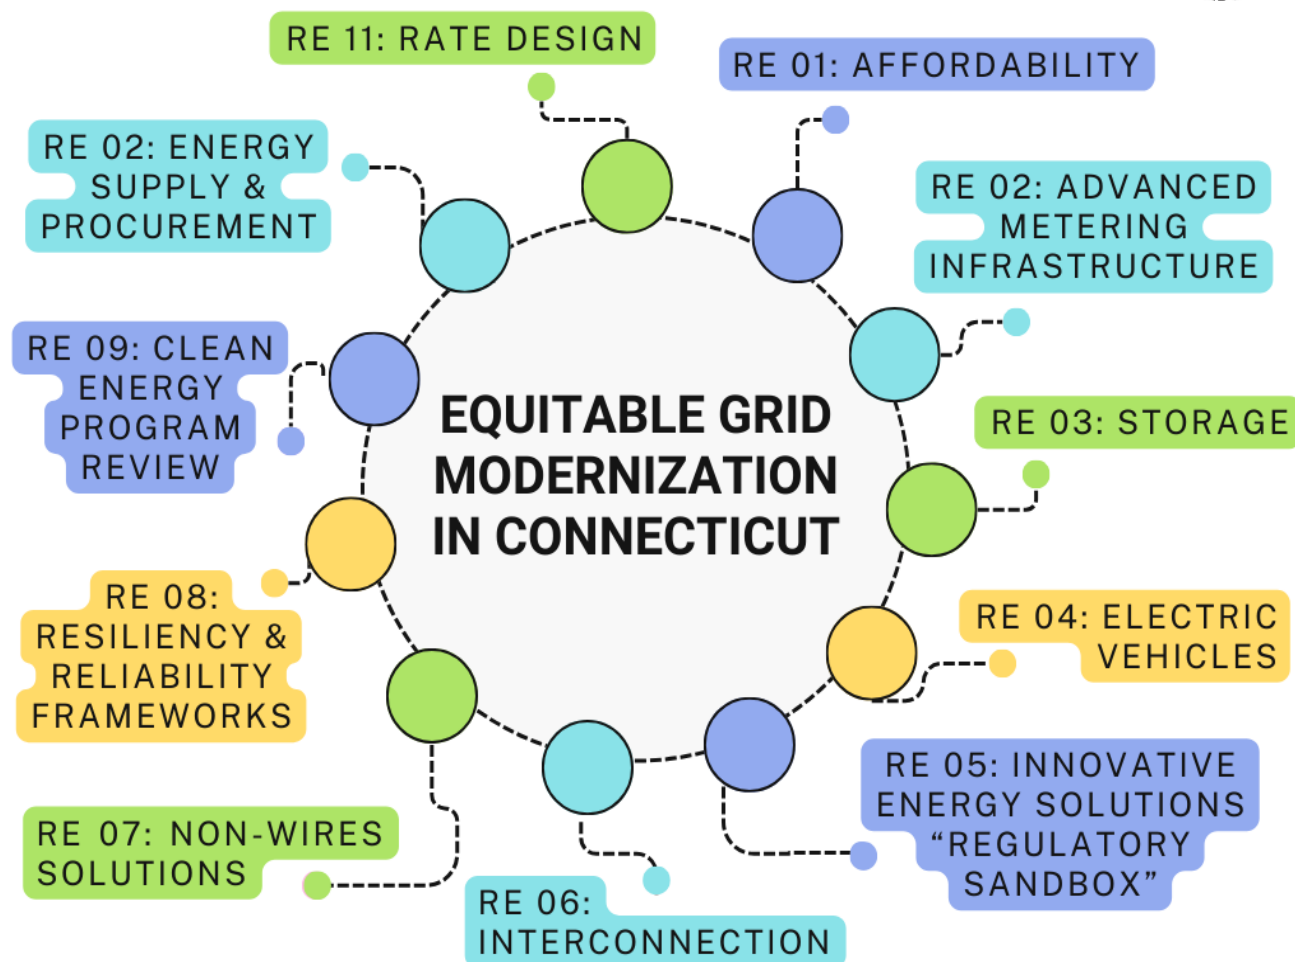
RE 11: RATE DESIGN

RE 01: AFFORDABILITY

RE 02: ENERGY SUPPLY & PROCUREMENT

RE 02: ADVANCED METERING INFRASTRUCTURE

RE 09: CLEAN ENERGY PROGRAM REVIEW

EQUITABLE GRID MODERNIZATION IN CONNECTICUT

RE 03: STORAGE

RE 08: RESILIENCY & RELIABILITY FRAMEWORKS

RE 04: ELECTRIC VEHICLES

RE 05: INNOVATIVE ENERGY SOLUTIONS "REGULATORY SANDBOX"

RE 07: NON-WIRES SOLUTIONS

RE 06: INTERCONNECTION